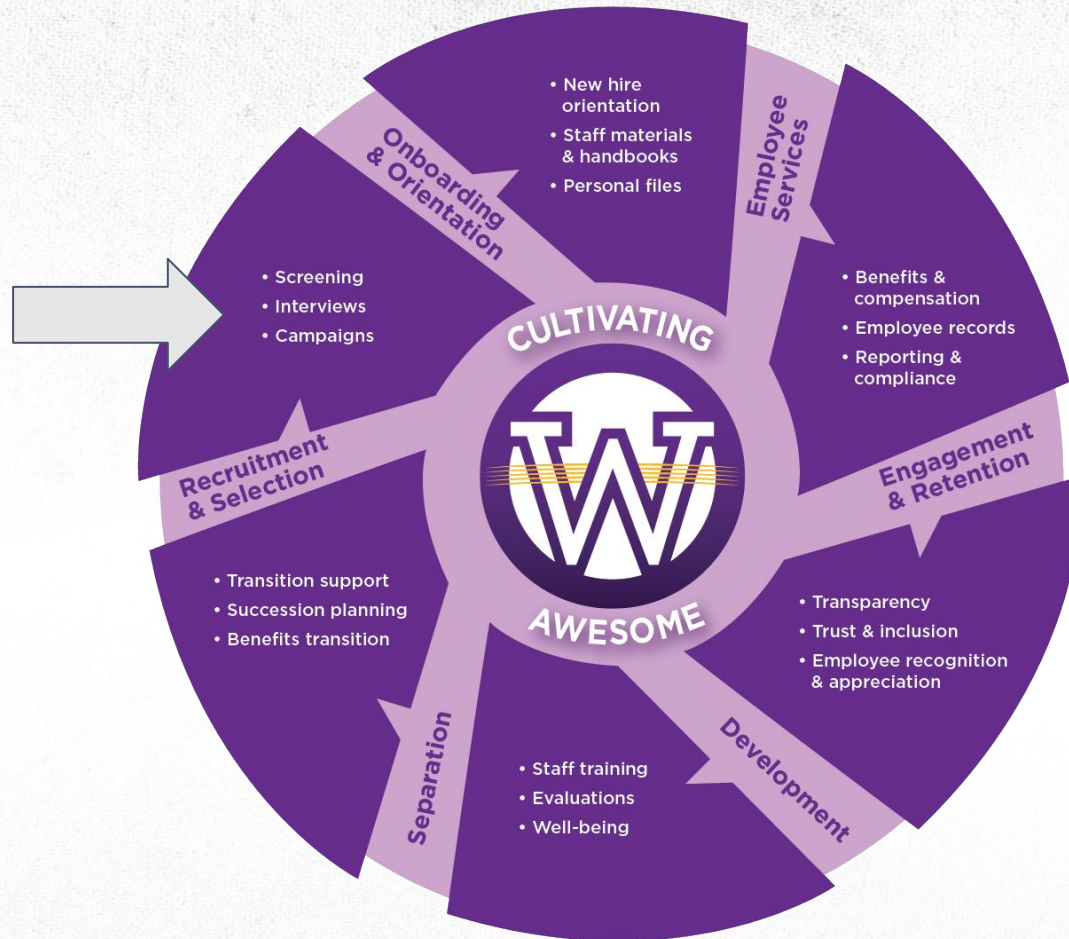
Onboarding & Orientation

• New hire orientation
• Staff materials & handbooks
• Personal files

Employee Services

• Benefits & compensation
• Employee records
• Reporting & compliance

Engagement & Retention

• Transparency
• Trust & inclusion
• Employee recognition & appreciation

Development

• Staff training
• Evaluations
• Well-being

Separation

• Transition support
• Succession planning
• Benefits transition

Recruitment & Selection

• Screening
• Interviews
• Campaigns

CULTIVATING
W
AWESOME